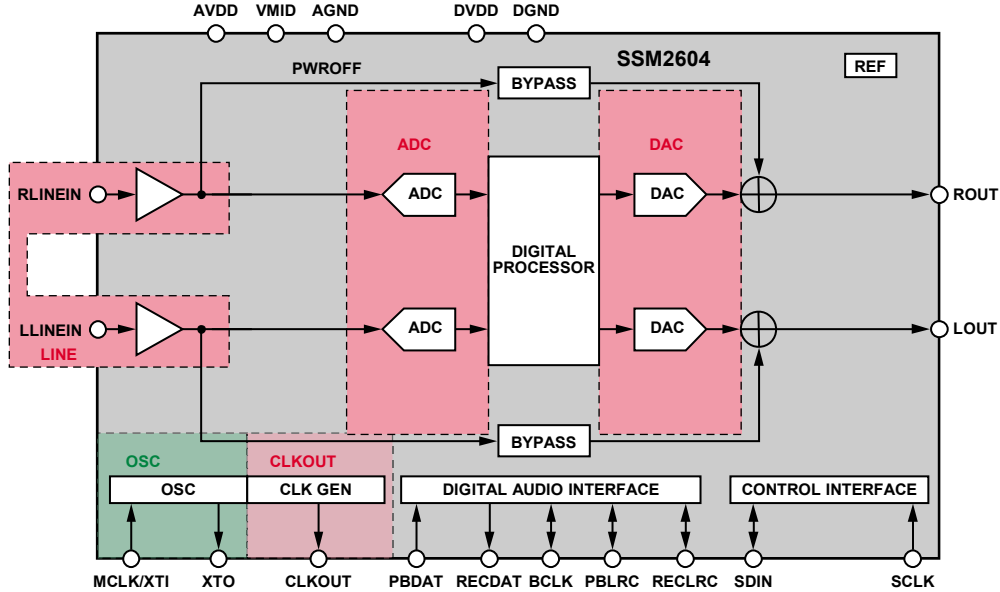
AVDD VMID AGND DVDD DGND

SSM2604

REF

PWROFF

BYPASS

ADC

DAC

RLINEIN

ADC

DIGITAL PROCESSOR

DAC

ROUT

LLINEIN

ADC

DAC

LOUT

LINE

BYPASS

OSC

CLKOUT

OSC

CLK GEN

DIGITAL AUDIO INTERFACE

CONTROL INTERFACE

MCLK/XTI XTO CLKOUT PBDAT RECDAT BCLK PBLRC RECLRC SDIN SCLK